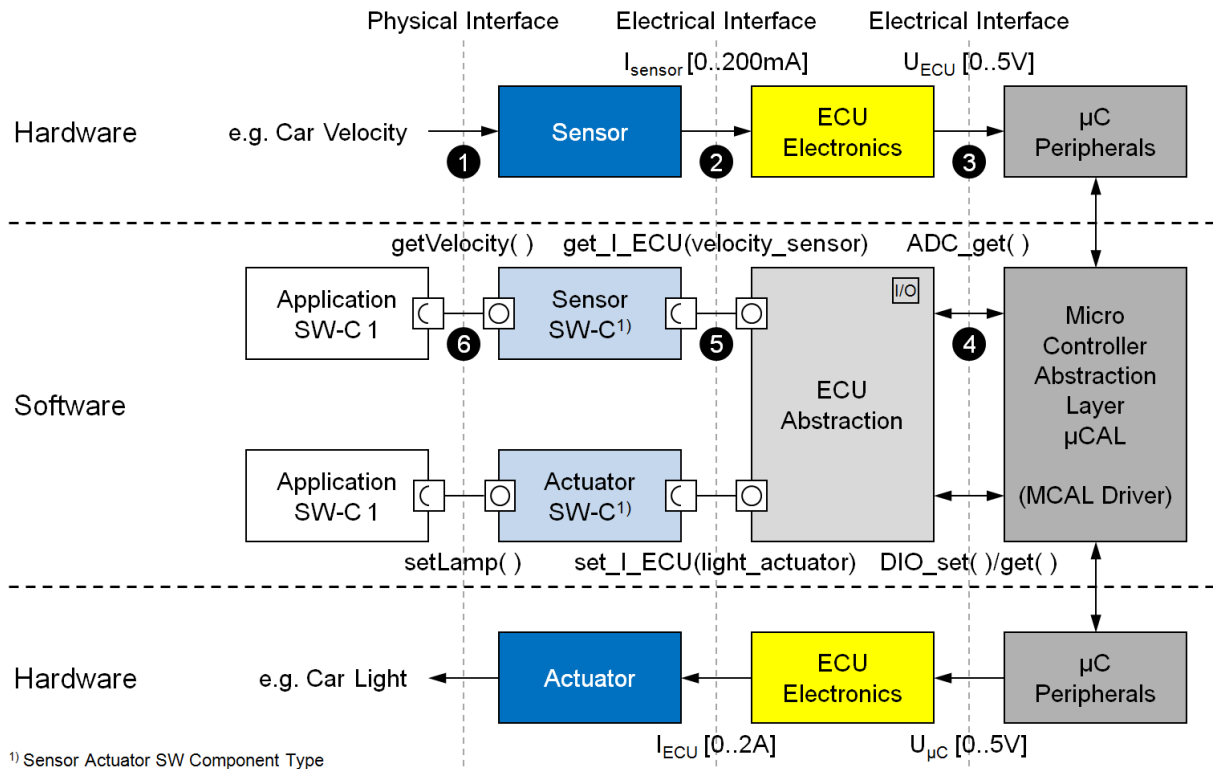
Physical Interface

Electrical Interface

Electrical Interface

$I_{sensor}$ [0..200mA]

$U_{ECU}$ [0..5V]

Hardware

e.g. Car Velocity

1

Sensor

2

ECU Electronics

3

µC Peripherals

getVelocity( )

get_I_ECU(velocity_sensor)

ADC_get( )

Application SW-C 1

6

Sensor SW-C$^{1)}$

5

I/O

4

Micro Controller Abstraction Layer µCAL

(MCAL Driver)

Software

ECU Abstraction

Application SW-C 1

Actuator SW-C$^{1)}$

setLamp( )

set_I_ECU(light_actuator)

DIO_set( )/get( )

Hardware

e.g. Car Light

Actuator

ECU Electronics

µC Peripherals

$I_{ECU}$ [0..2A]

$U_{µC}$ [0..5V]

$^{1)}$ Sensor Actuator SW Component Type